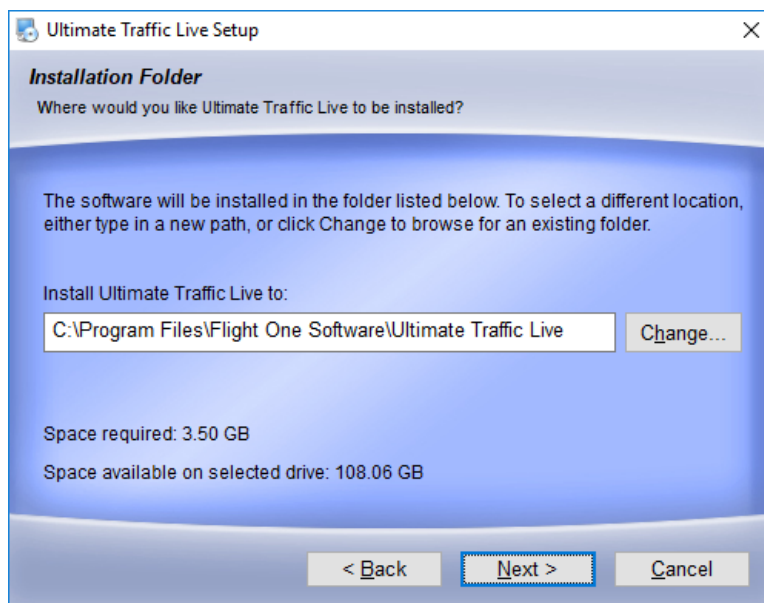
Ultimate Traffic Live Setup

Installation Folder

Where would you like Ultimate Traffic Live to be installed?

The software will be installed in the folder listed below. To select a different location, either type in a new path, or click Change to browse for an existing folder.

Install Ultimate Traffic Live to:

C:\Program Files\Flight One Software\Ultimate Traffic Live

Change...

Space required: 3.50 GB

Space available on selected drive: 108.06 GB

< Back

Next >

Cancel